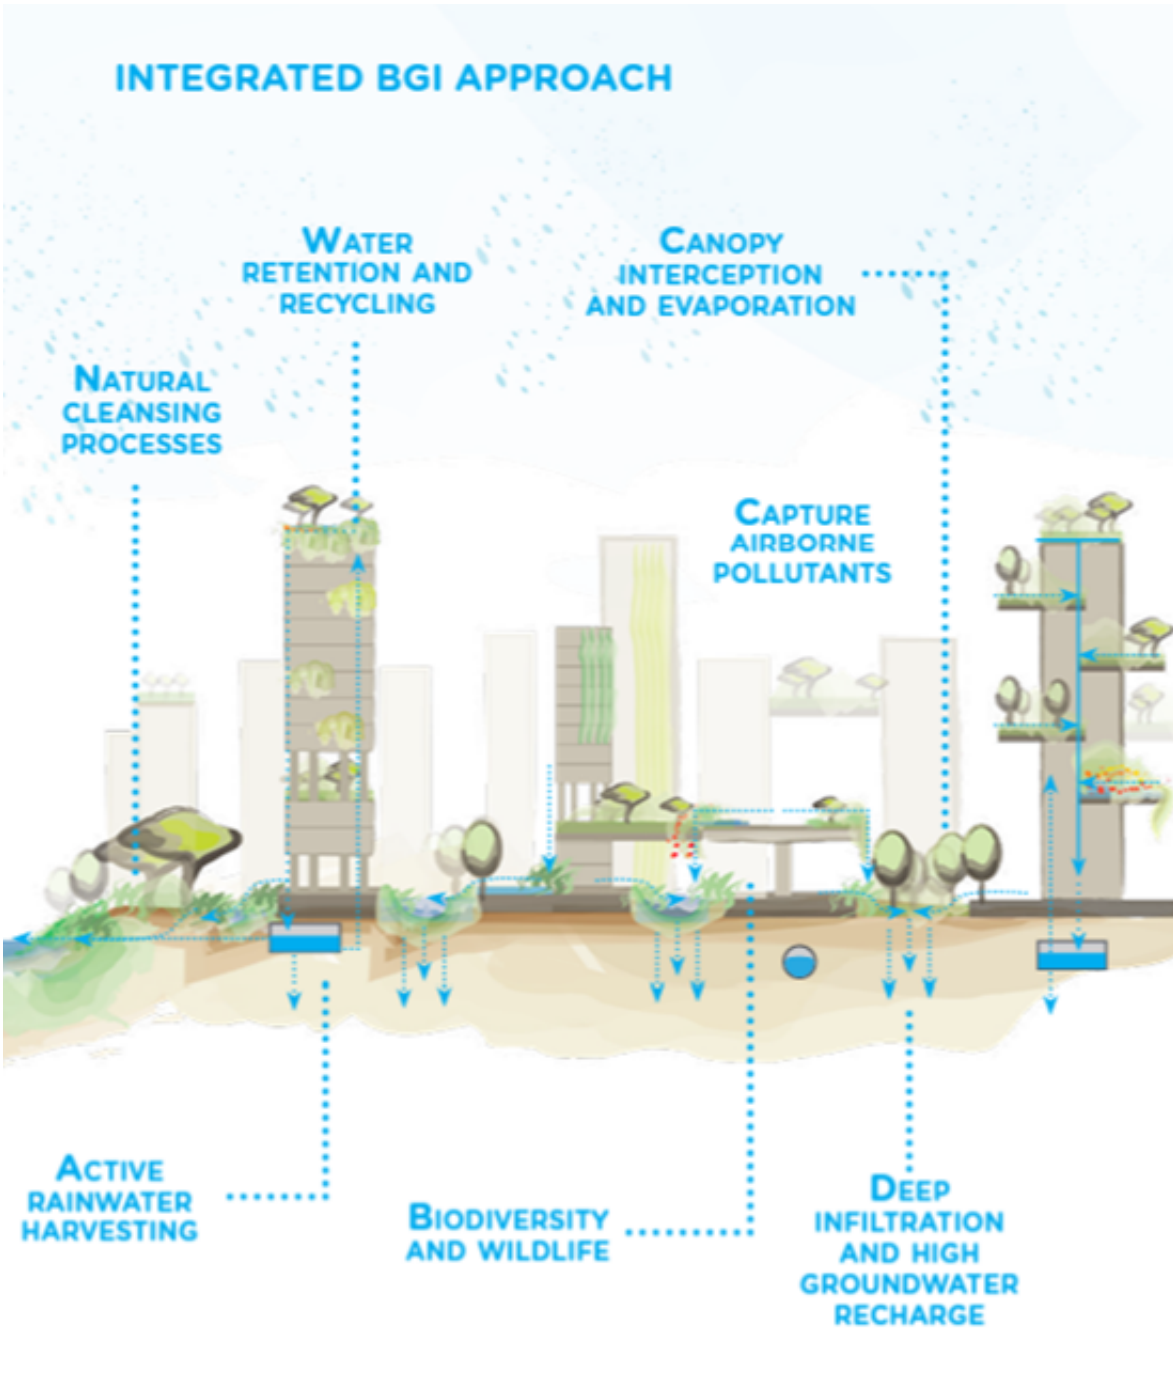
INTEGRATED BGI APPROACH

WATER RETENTION AND RECYCLING

CANOPY INTERCEPTION AND EVAPORATION

NATURAL CLEANSING PROCESSES

CAPTURE AIRBORNE POLLUTANTS

ACTIVE RAINWATER HARVESTING

BIODIVERSITY AND WILDLIFE

DEEP INFILTRATION AND HIGH GROUNDWATER RECHARGE